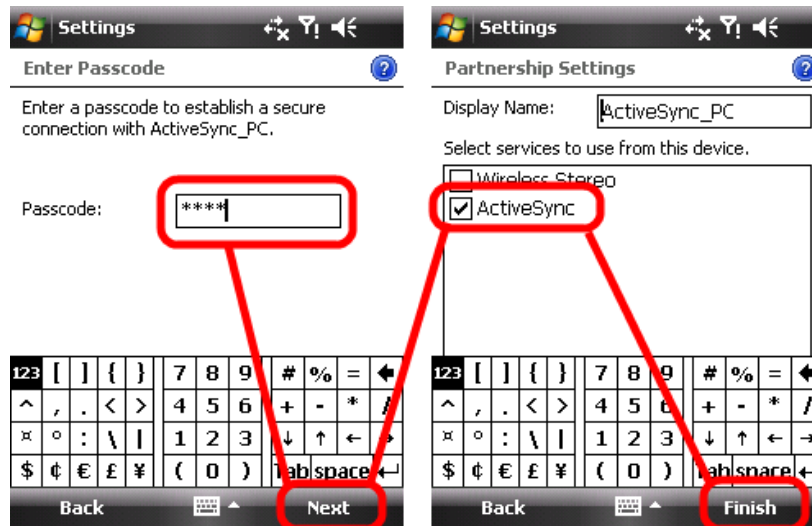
Settings

Enter Passcode

Enter a passcode to establish a secure connection with ActiveSync_PC.

Passcode: ****

123 [ ] { } 7 8 9 # % = 
^ , . < > 4 5 6 + - *
¤ ° : \ | 1 2 3 ↓ ↑ ←
$ ¢ € £ ¥ ( 0 ) Tab space ↵

Back Next

Settings

Partnership Settings

Display Name: ActiveSync_PC

Select services to use from this device.

Wireless Stereo
ActiveSync

123 [ ] { } 7 8 9 # % =
^ , . < > 4 5 6 + - *
¤ ° : \ | 1 2 3 ↓ ↑ ←
$ ¢ € £ ¥ ( 0 ) Tab space ↵

Back Finish